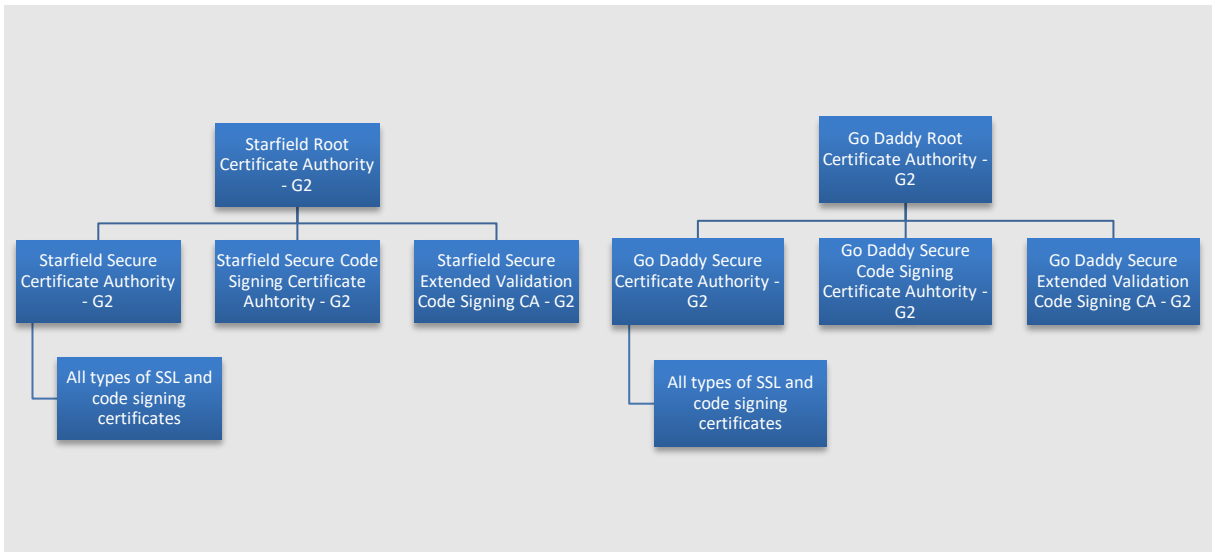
Starfield Root Certificate Authority - G2

Starfield Secure Certificate Authority - G2

Starfield Secure Code Signing Certificate Auhtority - G2

Starfield Secure Extended Validation Code Signing CA - G2

All types of SSL and code signing certificates

Go Daddy Root Certificate Authority - G2

Go Daddy Secure Certificate Authority - G2

Go Daddy Secure Code Signing Certificate Auhtority - G2

Go Daddy Secure Extended Validation Code Signing CA - G2

All types of SSL and code signing certificates